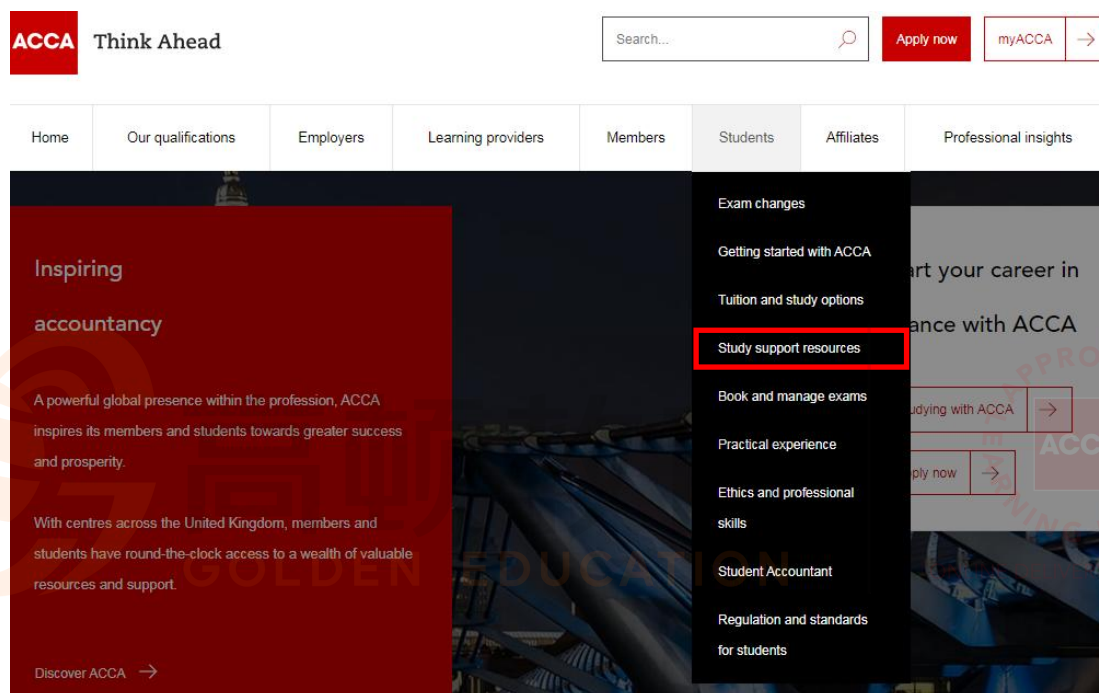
ACCA Think Ahead

Search...

Apply now

myACCA

Home | Our qualifications | Employers | Learning providers | Members | Students | Affiliates | Professional insights

Exam changes

Getting started with ACCA

Tuition and study options

Study support resources

Book and manage exams

Practical experience

Ethics and professional skills

Student Accountant

Regulation and standards for students

Inspiring

accountancy

A powerful global presence within the profession, ACCA inspires its members and students towards greater success and prosperity.

With centres across the United Kingdom, members and students have round-the-clock access to a wealth of valuable resources and support.

Discover ACCA

rt your career in

ance with ACCA

udying with ACCA

ply now

GOLDEN EDUCATION

APPRO
ACCA
LEARNING